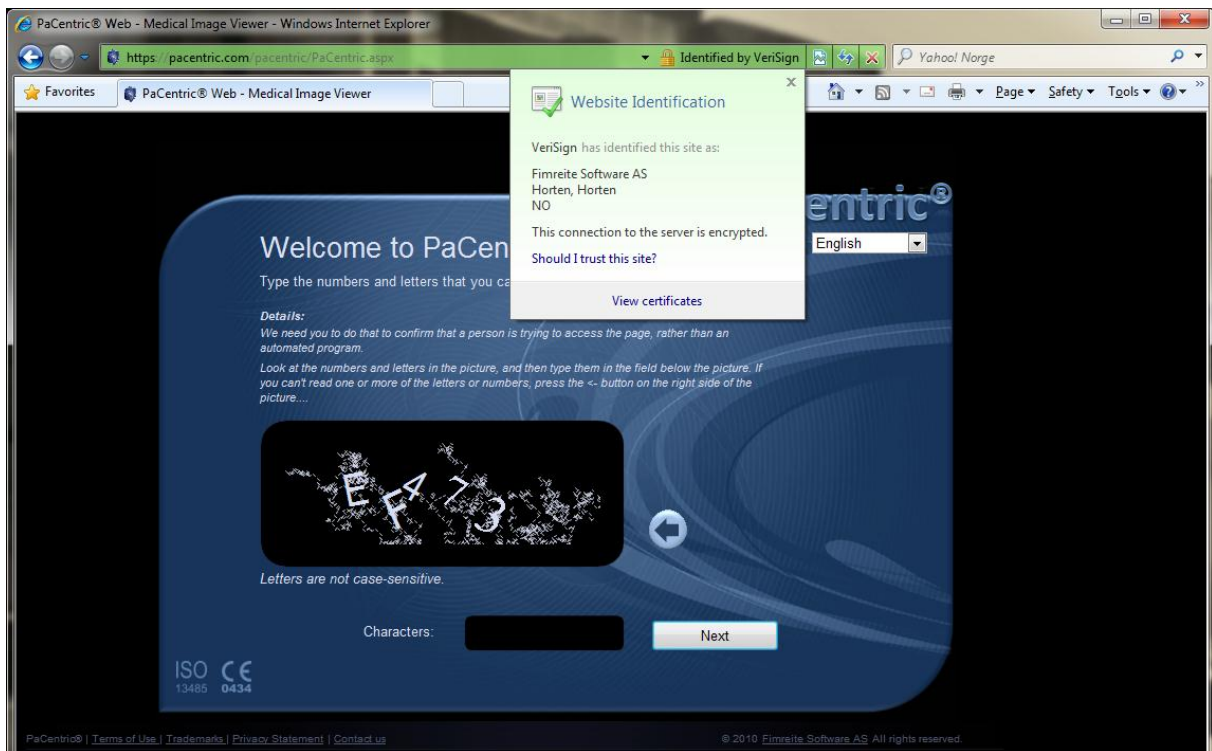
PaCentric® Web - Medical Image Viewer - Windows Internet Explorer

https://pacentric.com/pacentric/PaCentric.aspx

Identified by VeriSign

Yahoo! Norge

Favorites

PaCentric® Web - Medical Image Viewer

Page ▾ Safety ▾ Tools ▾

Website Identification

VeriSign has identified this site as:

Fimreite Software AS
Horten, Horten
NO

This connection to the server is encrypted.

Should I trust this site?

View certificates

entric®

Welcome to PaCen

English

Type the numbers and letters that you ca

Details:
We need you to do that to confirm that a person is trying to access the page, rather than an automated program.
Look at the numbers and letters in the picture, and then type them in the field below the picture. If you can't read one or more of the letters or numbers, press the <- button on the right side of the picture....

E F 4 7 3

Letters are not case-sensitive.

Characters:

Next

ISO 13485 CE 0434

PaCentric® | Terms of Use | Trademarks | Privacy Statement | Contact us

© 2010 Fimreite Software AS All rights reserved.